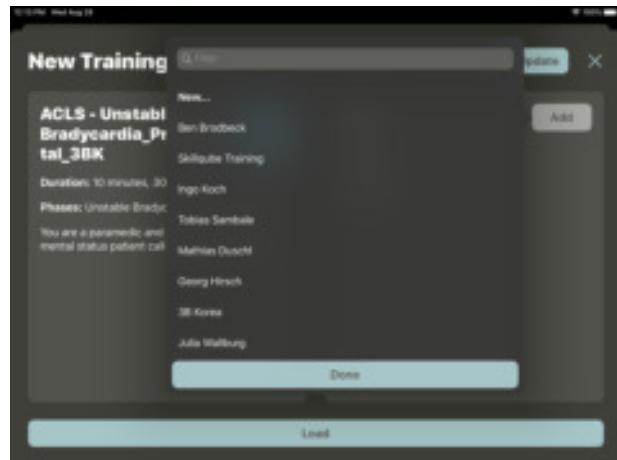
12:13 PM Wed Aug 28

100%

New Training

Update

ACLS - Unstable Bradycardia_Pr tal_3BK

Duration: 10 minutes, 30

Phases: Unstable Bradyc

You are a paramedic and mental status patient call

Add

Filter

New...

Ben Brodbeck

Skillqube Training

Ingo Koch

Tobias Sambale

Mathias Duschl

Georg Hirsch

3B Korea

Julia Wallburg

Done

Load